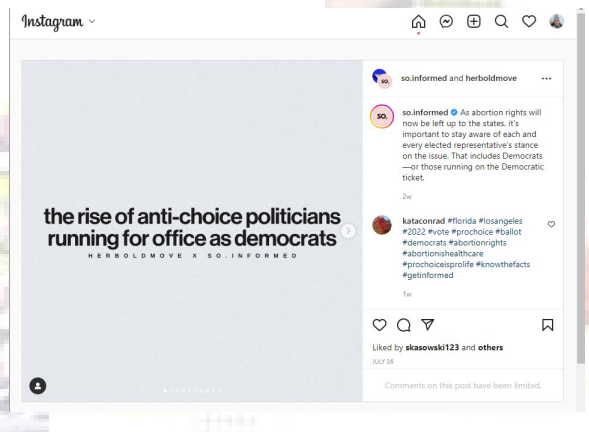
Instagram

the rise of anti-choice politicians running for office as democrats

HERBOLDMOVE X SO.INFORMED

so.informed and herboldmove

so.informed As abortion rights will now be left up to the states, it's important to stay aware of each and every elected representative's stance on the issue. That includes Democrats —or those running on the Democratic ticket.

2w

kataconrad #florida #losangeles #2022 #vote #prochoice #ballot #democrats #abortionrights #abortionishealthcare #prochoiceisprolife #knowthefacts #getinformed

1w

Liked by skasowski123 and others

JULY 26

Comments on this post have been limited.